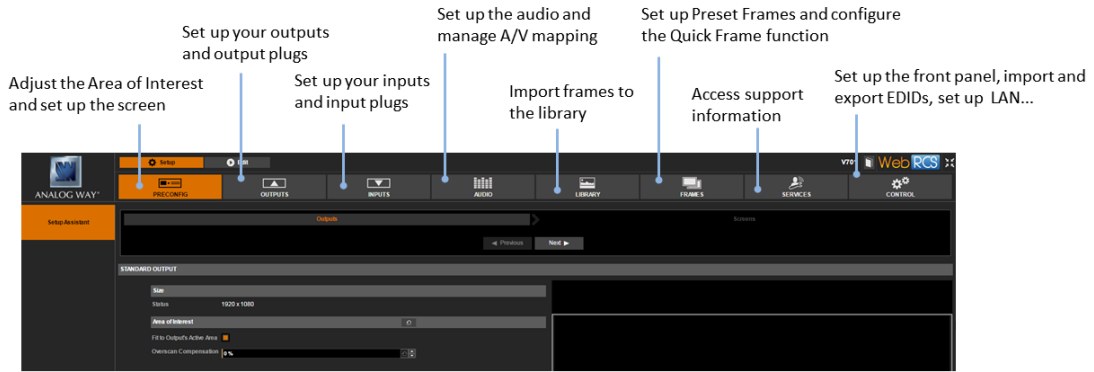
Set up your outputs and output plugs

Set up the audio and manage A/V mapping

Set up Preset Frames and configure the Quick Frame function

Adjust the Area of Interest and set up the screen

Set up your inputs and input plugs

Import frames to the library

Access support information

Set up the front panel, import and export EDIDs, set up LAN...

ANALOG WAY

Setup

Edit

V70

WebRCS

PRECONFIG

OUTPUTS

INPUTS

AUDIO

LIBRARY

FRAMES

SERVICES

CONTROL

Setup Assistant

Outputs

Screens

◄ Previous

Next ►

STANDARD OUTPUT

Size

Status 1920 x 1080

Area of Interest

Fit to Output's Active Area

Overscan Compensation 0 %